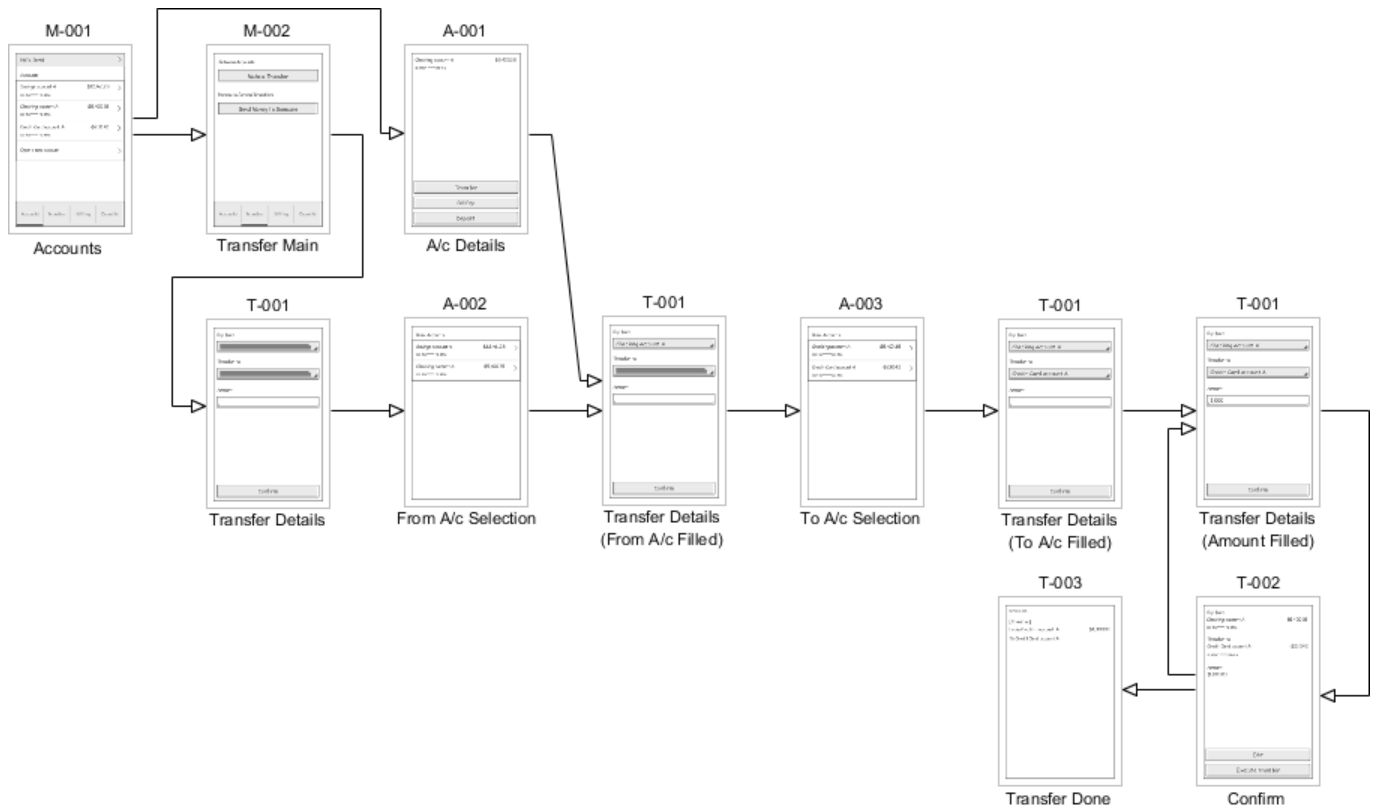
M-001

Accounts

M-002

Make a Transfer

Send Money to Someone

Transfer Main

A-001

Transfer

A/c Details

T-001

Transfer Details

A-002

From A/c Selection

T-001

Checking Account A

Transfer Details (From A/c Filled)

A-003

To A/c Selection

T-001

Checking Account A

Credit Card Account A

Confirm

Transfer Details (To A/c Filled)

T-001

Checking Account A

Credit Card Account A

Confirm

Transfer Details (Amount Filled)

T-003

Transfer Done

T-002

Edit

Execute Transfer

Confirm